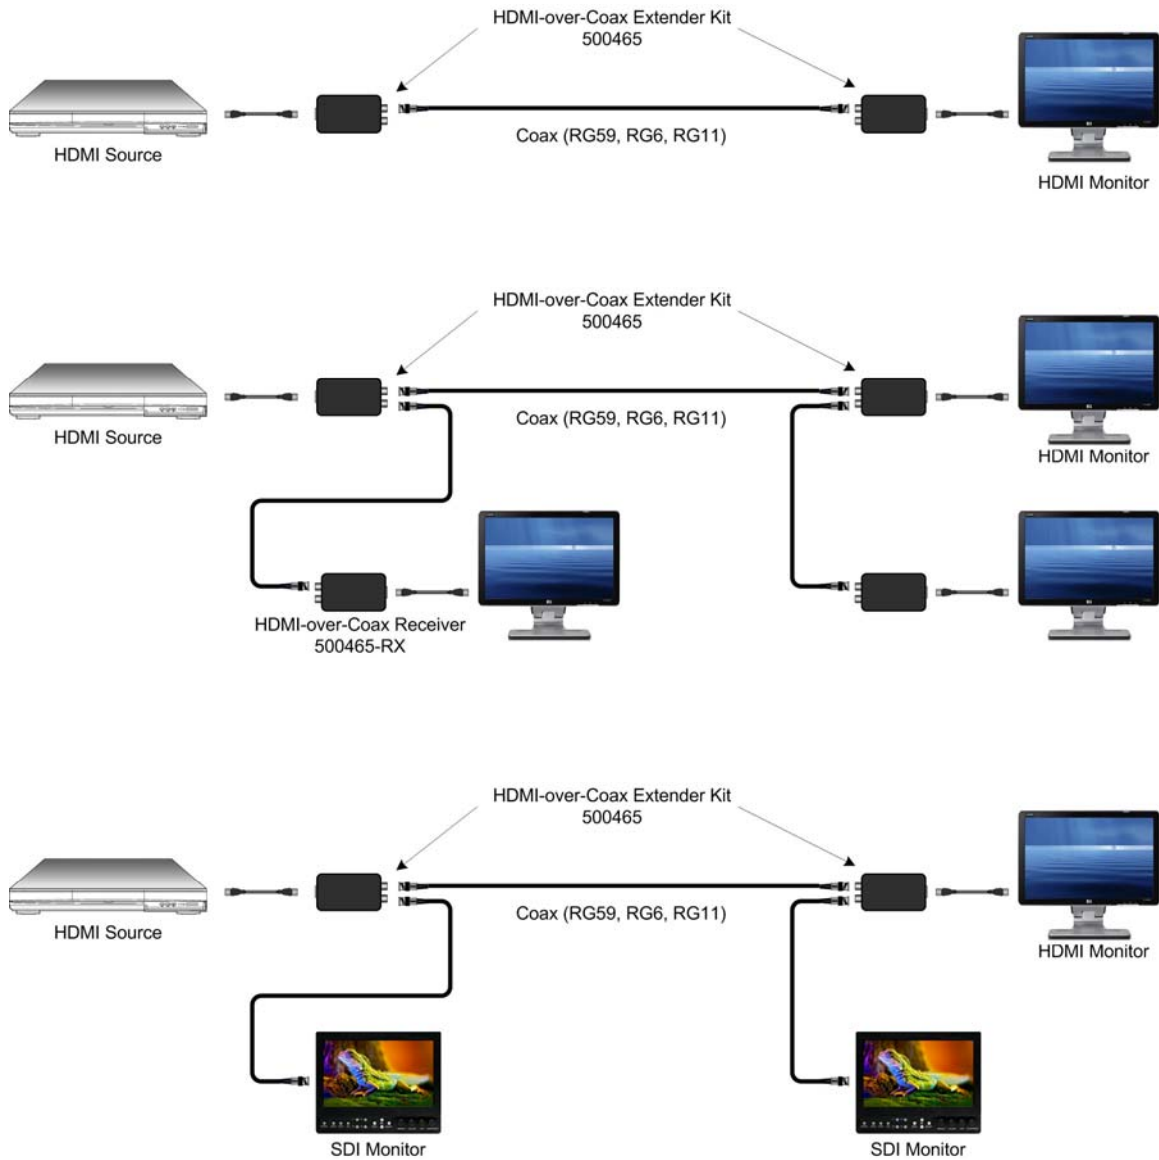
HDMI-over-Coax Extender Kit
500465

HDMI Source

Coax (RG59, RG6, RG11)

HDMI Monitor

HDMI-over-Coax Extender Kit
500465

HDMI Source

Coax (RG59, RG6, RG11)

HDMI Monitor

HDMI-over-Coax Receiver
500465-RX

HDMI-over-Coax Extender Kit
500465

HDMI Source

Coax (RG59, RG6, RG11)

HDMI Monitor

SDI Monitor

SDI Monitor